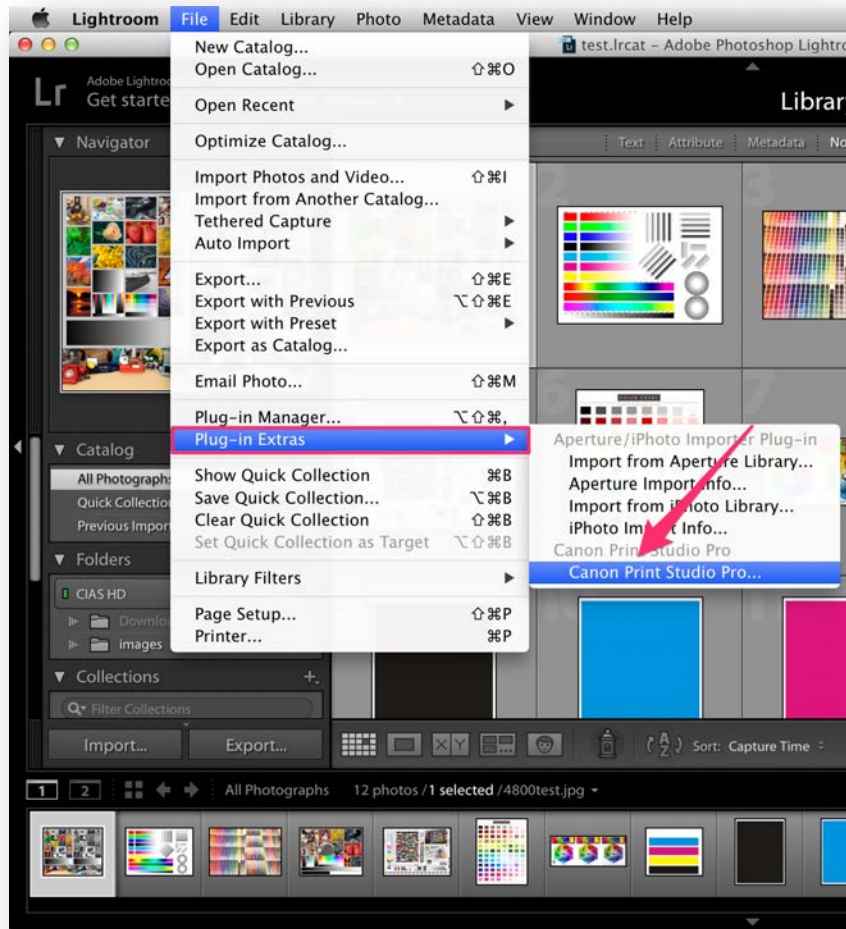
Lightroom File Edit Library Photo Metadata View Window Help

test.lrcat - Adobe Photoshop Lightro

Adobe Lightroo
Get starte

Librar

Navigator

Text Attribute Metadata No

New Catalog...
Open Catalog... ⇧⌘O
Open Recent ▶
Optimize Catalog...
Import Photos and Video... ⇧⌘I
Import from Another Catalog...
Tethered Capture ▶
Auto Import ▶
Export... ⇧⌘E
Export with Previous ⌥⇧⌘E
Export with Preset ▶
Export as Catalog...
Email Photo... ⇧⌘M
Plug-in Manager... ⌥⇧⌘,
Plug-in Extras ▶
Show Quick Collection ⌘B
Save Quick Collection... ⌥⌘B
Clear Quick Collection ⇧⌘B
Set Quick Collection as Target ⌥⇧⌘B
Library Filters ▶
Page Setup... ⇧⌘P
Printer... ⌘P

Aperture/iPhoto Importer Plug-in
Import from Aperture Library...
Aperture Import Info...
Import from iPhoto Library...
iPhoto Import Info...
Canon Print Studio Pro
Canon Print Studio Pro...

Catalog
All Photographs
Quick Collection
Previous Import

Folders
CIAS HD
Downlo
images

Collections +
Filter Collections

Import... Export...

Sort: Capture Time

1 2 All Photographs 12 photos / 1 selected / 4800test.jpg